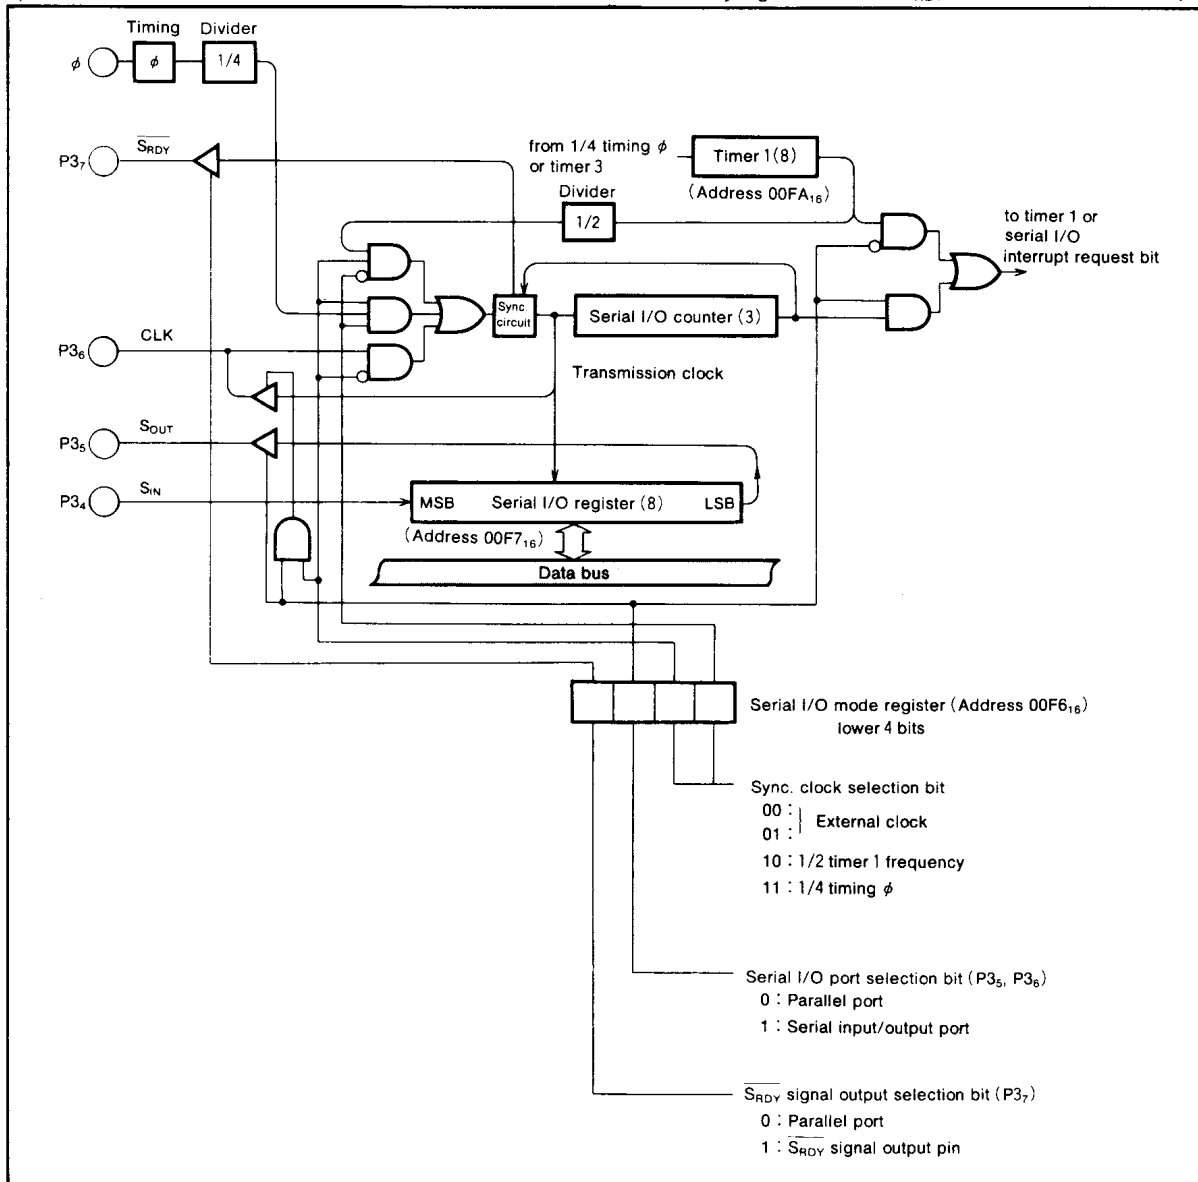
Timing Divider

$\phi$ $\phi$ 1/4

$P3_7$ $\overline{S_{RDY}}$

from 1/4 timing $\phi$ or timer 3

Timer 1(8)

(Address $00FA_{16}$)

Divider

1/2

to timer 1 or serial I/O interrupt request bit

Sync circuit

Serial I/O counter (3)

$P3_6$ CLK

Transmission clock

$P3_5$ $S_{OUT}$

$P3_4$ $S_{IN}$

MSB Serial I/O register (8) LSB

(Address $00F7_{16}$)

Data bus

Serial I/O mode register (Address $00F6_{16}$) lower 4 bits

Sync. clock selection bit
00 :
01 : External clock
10 : 1/2 timer 1 frequency
11 : 1/4 timing $\phi$

Serial I/O port selection bit ($P3_5$, $P3_6$)
0 : Parallel port
1 : Serial input/output port

$\overline{S_{RDY}}$ signal output selection bit ($P3_7$)
0 : Parallel port
1 : $\overline{S_{RDY}}$ signal output pin